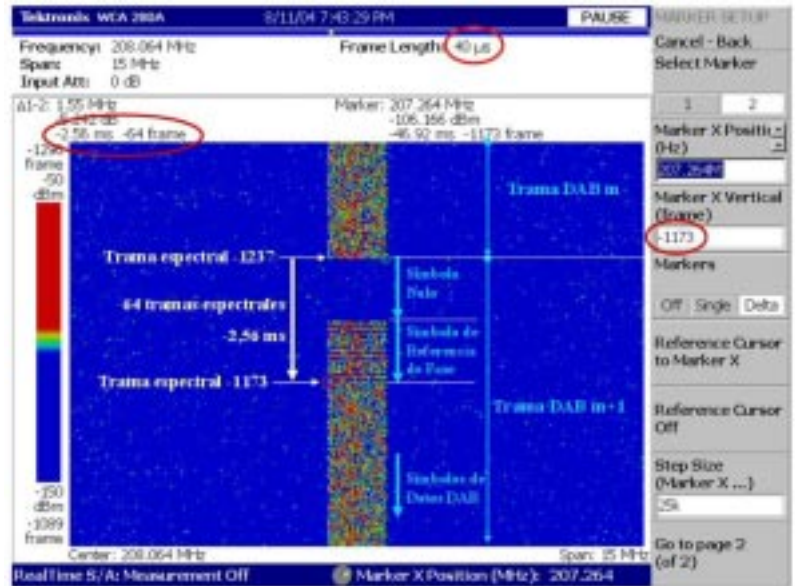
Tektronix WCA 280A 8/11/04 7:43:29 PM PAUSE

Frequency: 208.064 MHz
Span: 15 MHz
Input Att: 0 dB

Frame Length: 40 µs

Δ1-2: 1.55 MHz
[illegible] dB
-2.56 ms -64 frame

Marker: 207.264 MHz
-106.166 dBm
-46.92 ms -1173 frame

-1200 frame
-50 dBm

Trama DAB m

Trama espectral -1237

Simbolo Nulo

-64 tramas espectrales

-2,56 ms

Simbolo de Referencia de Fase

Trama espectral -1173

Trama DAB m+1

Simbolos de Datos DAB

-150 dBm
-1089 frame

Center: 208.064 MHz
Span: 15 MHz

MARKER SETUP
Cancel - Back
Select Marker
1 2
Marker X Position (Hz)
207.264M
Marker X Vertical (frame)
-1173
Markers
Off Single Delta
Reference Cursor to Marker X
Reference Cursor Off
Step Size (Marker X ...)
25k
Go to page 2 (of 2)

RealTime S/A: Measurement Off
Marker X Position (MHz): 207.264